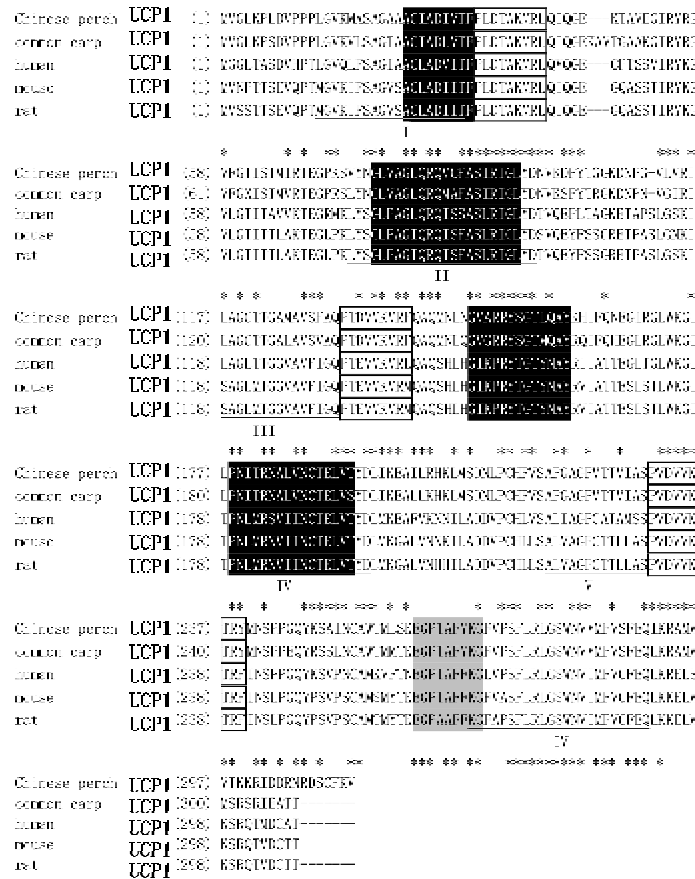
Chinese perch UCP1 (1) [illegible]
common carp UCP1 (1) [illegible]
human UCP1 (1) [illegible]
mouse UCP1 (1) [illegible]
rat UCP1 (1) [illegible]

I

Chinese perch UCP1 (58) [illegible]
common carp UCP1 (61) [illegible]
human UCP1 (58) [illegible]
mouse UCP1 (58) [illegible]
rat UCP1 (58) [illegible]

II

Chinese perch UCP1 (115) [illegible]
common carp UCP1 (120) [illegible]
human UCP1 (118) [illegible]
mouse UCP1 (118) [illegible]
rat UCP1 (118) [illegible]

III

Chinese perch UCP1 (177) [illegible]
common carp UCP1 (180) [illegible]
human UCP1 (178) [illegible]
mouse UCP1 (178) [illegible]
rat UCP1 (178) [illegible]

IV

V

Chinese perch UCP1 (237) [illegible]
common carp UCP1 (240) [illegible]
human UCP1 (238) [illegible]
mouse UCP1 (238) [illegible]
rat UCP1 (238) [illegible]

VI

Chinese perch UCP1 (297) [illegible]
common carp UCP1 (300) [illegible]
human UCP1 (298) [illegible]
mouse UCP1 (298) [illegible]
rat UCP1 (298) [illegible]